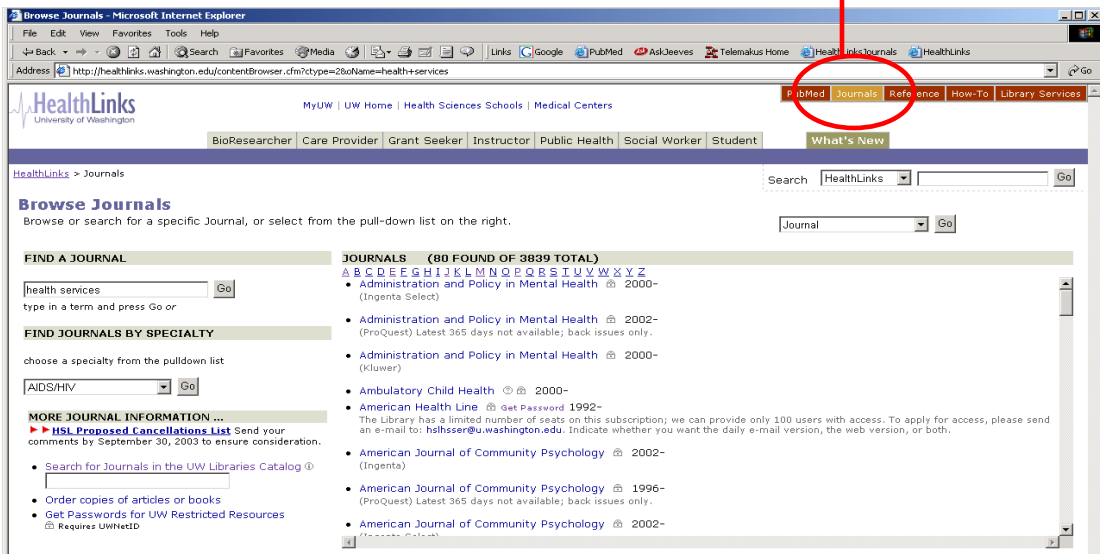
Browse Journals - Microsoft Internet Explorer

File Edit View Favorites Tools Help

Back Search Favorites Media Links Google PubMed AskJeeves Telemakus Home HealthLinksJournals HealthLinks

Address http://healthlinks.washington.edu/contentBrowser.cfm?ctype=2&oName=health+services Go

HealthLinks University of Washington

MyUW | UW Home | Health Sciences Schools | Medical Centers

PubMed Journals Reference How-To Library Services

BioResearcher Care Provider Grant Seeker Instructor Public Health Social Worker Student What's New

HealthLinks > Journals

Search HealthLinks Go

Browse Journals
Browse or search for a specific Journal, or select from the pull-down list on the right.

Journal Go

FIND A JOURNAL

health services Go
type in a term and press Go or

FIND JOURNALS BY SPECIALTY

choose a specialty from the pulldown list

AIDS/HIV Go

MORE JOURNAL INFORMATION ...
HSL Proposed Cancellations List Send your comments by September 30, 2003 to ensure consideration.

• Search for Journals in the UW Libraries Catalog

• Order copies of articles or books
• Get Passwords for UW Restricted Resources
Requires UWNetID

JOURNALS (80 FOUND OF 3839 TOTAL)
A B C D E F G H I J K L M N O P Q R S T U V W X Y Z

• Administration and Policy in Mental Health 2000-
(Ingenta Select)

• Administration and Policy in Mental Health 2002-
(ProQuest) Latest 365 days not available; back issues only.

• Administration and Policy in Mental Health 2000-
(Kluwer)

• Ambulatory Child Health 2000-

• American Health Line Get Password 1992-
The Library has a limited number of seats on this subscription; we can provide only 100 users with access. To apply for access, please send an e-mail to: hslhsser@u.washington.edu. Indicate whether you want the daily e-mail version, the web version, or both.

• American Journal of Community Psychology 2002-
(Ingenta)

• American Journal of Community Psychology 1996-
(ProQuest) Latest 365 days not available; back issues only.

• American Journal of Community Psychology 2002-
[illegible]